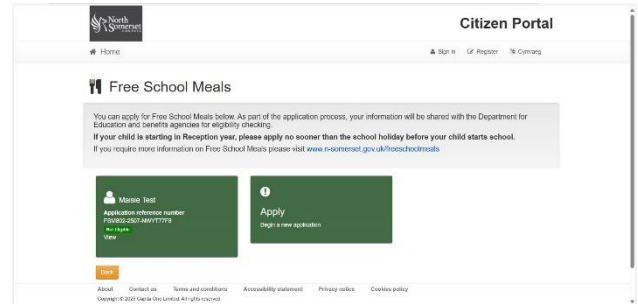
North Somerset

Citizen Portal

Home

Sign in Register Cymraeg

Free School Meals

You can apply for Free School Meals below. As part of the application process, your information will be shared with the Department for Education and benefits agencies for eligibility checking.

If your child is starting in Reception year, please apply no sooner than the school holiday before your child starts school.

If you require more information on Free School Meals please visit www.n-somerset.gov.uk/freeschoolmeals

Maisie Test

Application reference number

FSM022-2507-MWYT7F8

Not Eligible

View

Apply

Begin a new application

Back

About Contact us Terms and conditions Accessibility statement Privacy notice Cookies policy

Copyright © 2025 Capita One Limited. All rights reserved.